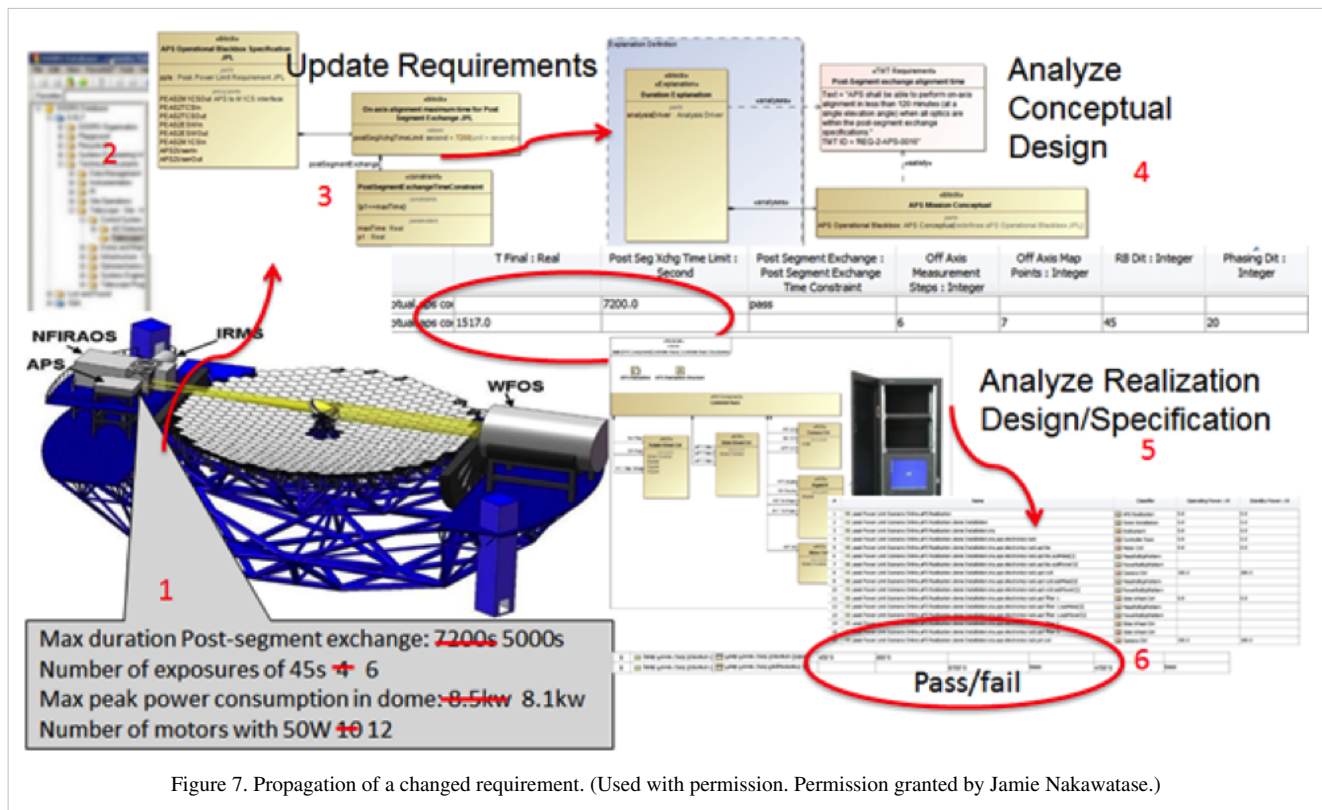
Update Requirements

Analyze Conceptual Design

4

2

3

APS Operational Blackbox Specification JPL

On-axis alignment maximum time for Post Segment Exchange JPL

PostSegmentExchangeTimeConstraint

Explanation Definition

Duration Explanation

analysisDriver : Analysis Driver

Post Segment exchange alignment time

Text = "APS shall be able to perform on-axis alignment in less than 120 minutes (at a single elevation angle) when all optics are within the post-segment exchange specifications."

TMT ID = "REQ-2-APS-0016"

APS Mission Conceptual

| | T Final : Real | Post Seg Xchg Time Limit : Second | Post Segment Exchange : Post Segment Exchange Time Constraint | Off Axis Measurement Steps : Integer | Off Axis Map Points : Integer | RB Dit : Integer | Phasing Dit : Integer |
|---|---|---|---|---|---|---|---|
| ptual aps co | | 7200.0 | pass | | | | |
| ptual aps co | 1517.0 | | | 6 | 7 | 45 | 20 |

NFIRAOS

APS

IRMS

WFOS

Analyze Realization Design/Specification

5

1

6

Pass/fail

Max duration Post-segment exchange: 7200s 5000s

Number of exposures of 45s 4 6

Max peak power consumption in dome: 8.5kw 8.1kw

Number of motors with 50W 10 12

Figure 7. Propagation of a changed requirement. (Used with permission. Permission granted by Jamie Nakawatase.)